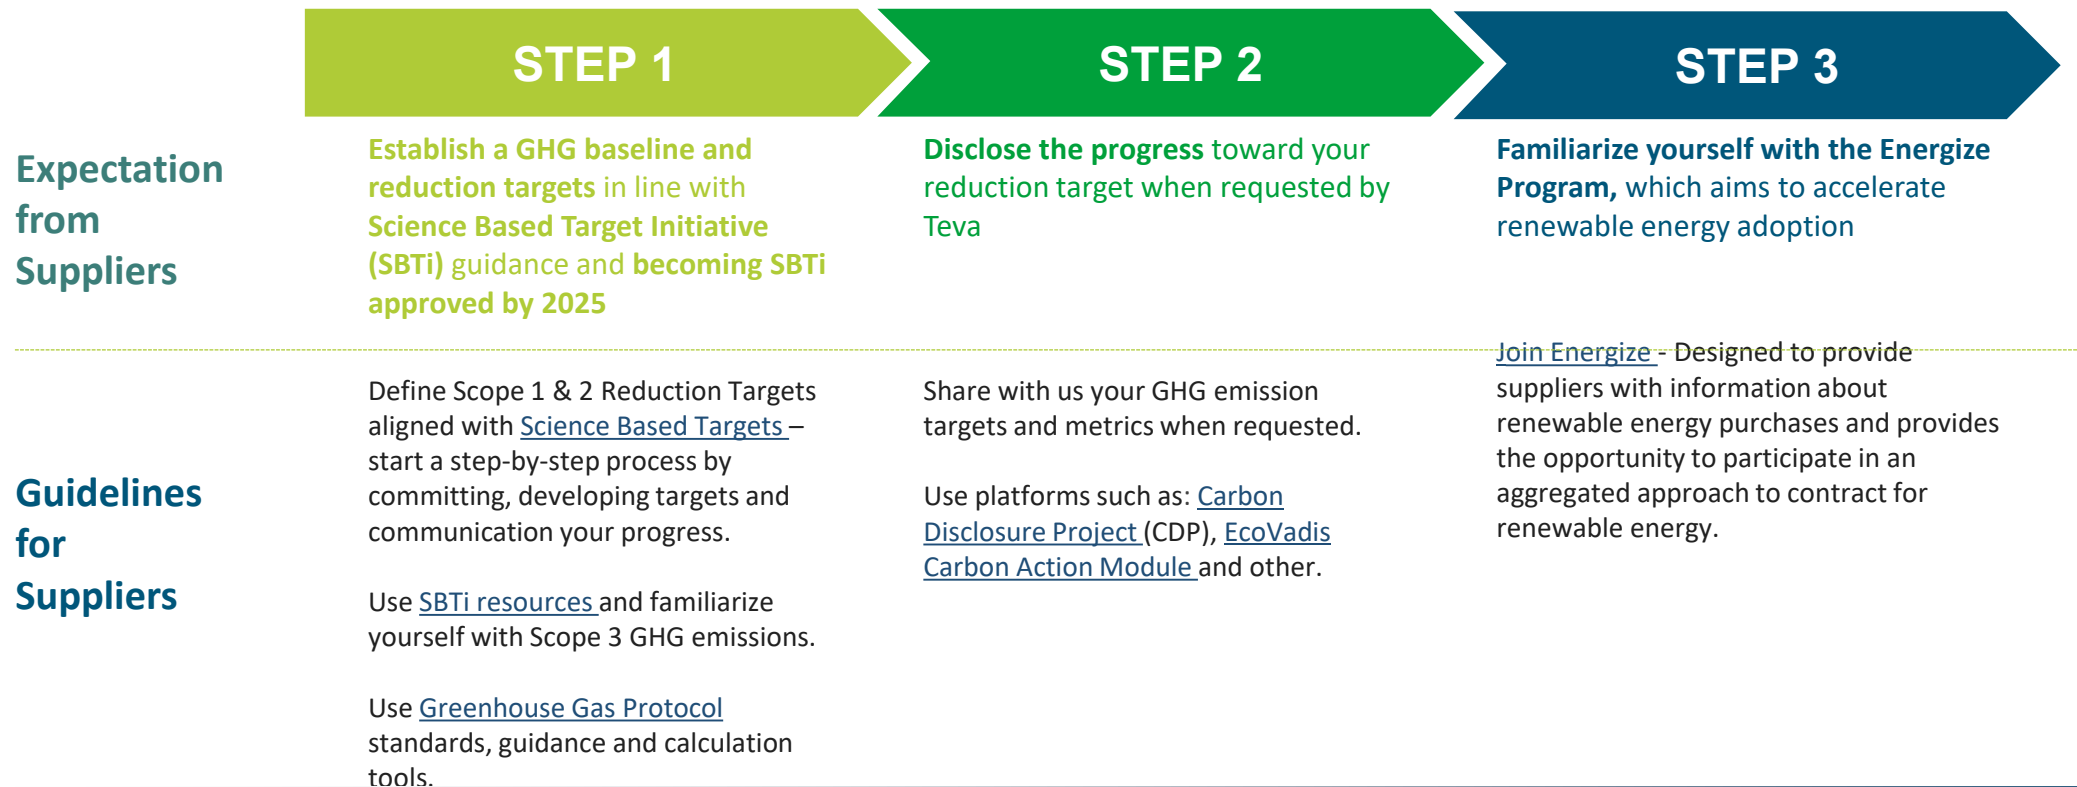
STEP 1

STEP 2

STEP 3

Expectation from Suppliers

Establish a GHG baseline and reduction targets in line with Science Based Target Initiative (SBTi) guidance and becoming SBTi approved by 2025

Disclose the progress toward your reduction target when requested by Teva

Familiarize yourself with the Energize Program, which aims to accelerate renewable energy adoption

Guidelines for Suppliers

Define Scope 1 & 2 Reduction Targets aligned with Science Based Targets – start a step-by-step process by committing, developing targets and communication your progress.

Use SBTi resources and familiarize yourself with Scope 3 GHG emissions.

Use Greenhouse Gas Protocol standards, guidance and calculation tools.

Share with us your GHG emission targets and metrics when requested.

Use platforms such as: Carbon Disclosure Project (CDP), EcoVadis Carbon Action Module and other.

Join Energize - Designed to provide suppliers with information about renewable energy purchases and provides the opportunity to participate in an aggregated approach to contract for renewable energy.